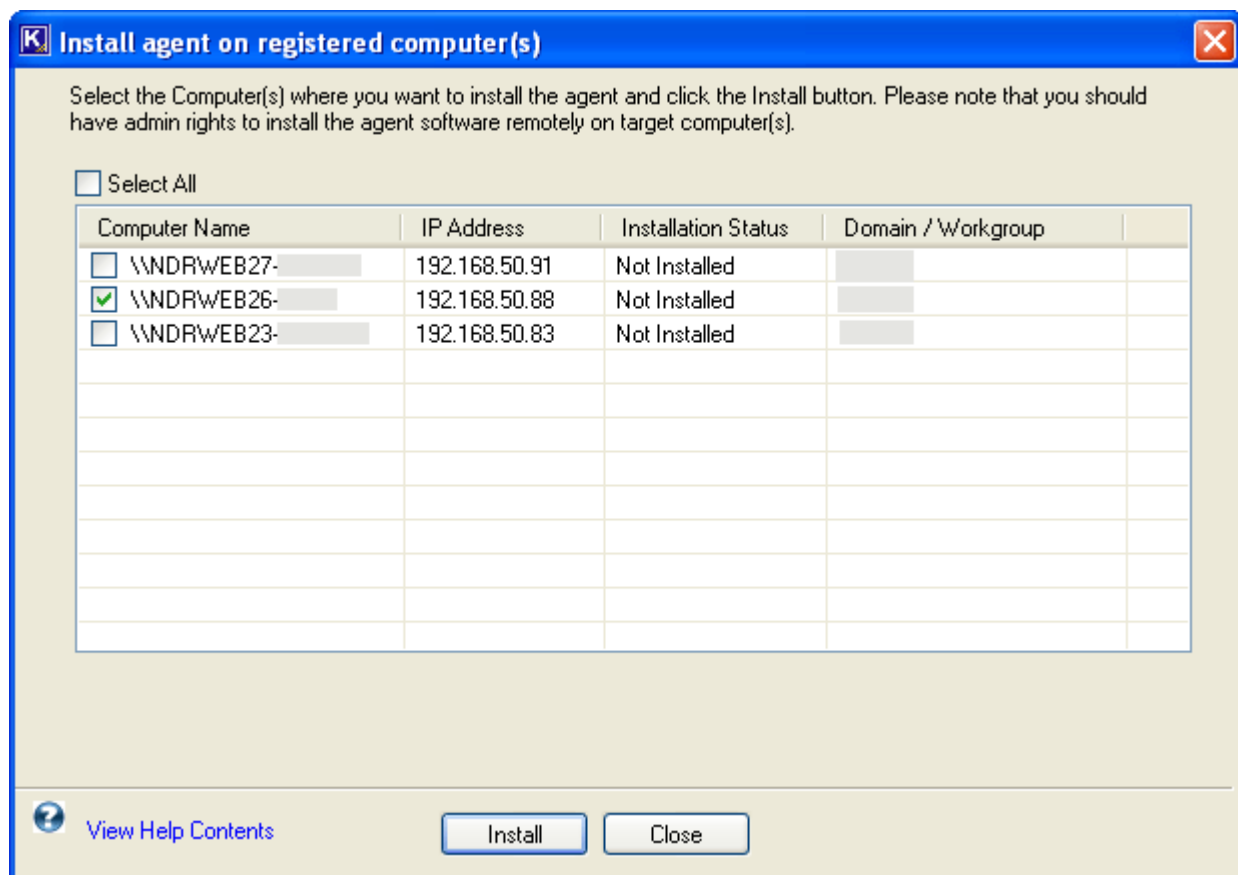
Install agent on registered computer(s)

Select the Computer(s) where you want to install the agent and click the Install button. Please note that you should have admin rights to install the agent software remotely on target computer(s).

Select All

| Computer Name | IP Address | Installation Status | Domain / Workgroup |
|---|---|---|---|
| \\NDRWEB27-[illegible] | 192.168.50.91 | Not Installed | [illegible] |
| \\NDRWEB26-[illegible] | 192.168.50.88 | Not Installed | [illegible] |
| \\NDRWEB23-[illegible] | 192.168.50.83 | Not Installed | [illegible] |

View Help Contents

Install

Close